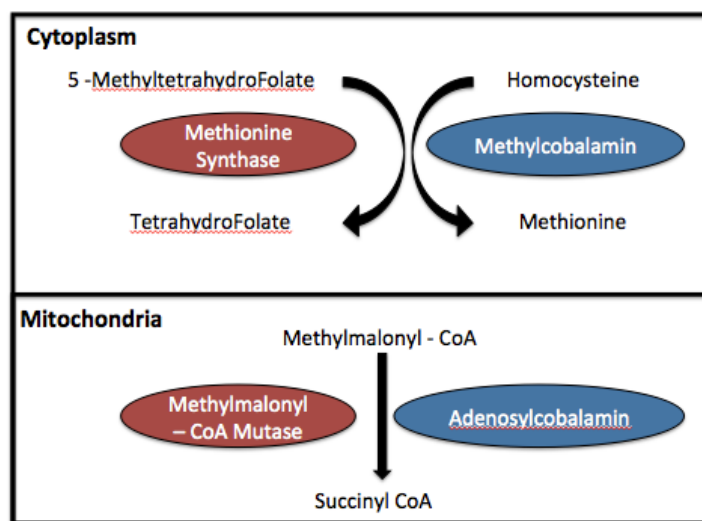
Cytoplasm

5 -MethyltetrahydroFolate

Homocysteine

Methionine Synthase

Methylcobalamin

TetrahydroFolate

Methionine

Mitochondria

Methylmalonyl - CoA

Methylmalonyl – CoA Mutase

Adenosylcobalamin

Succinyl CoA